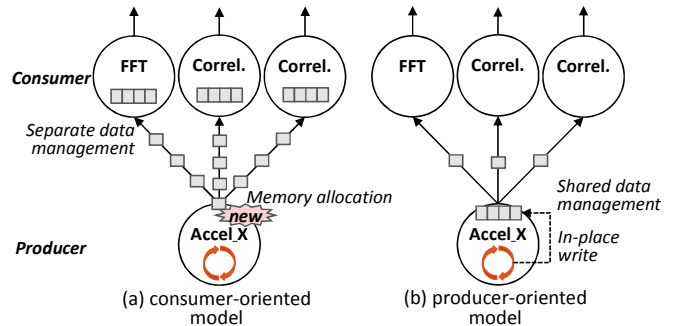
Consumer

FFT

Correl.

Correl.

Separate data management

Memory allocation

new

Producer

Accel_X

(a) consumer-oriented model

FFT

Correl.

Correl.

Shared data management

Accel_X

In-place write

(b) producer-oriented model